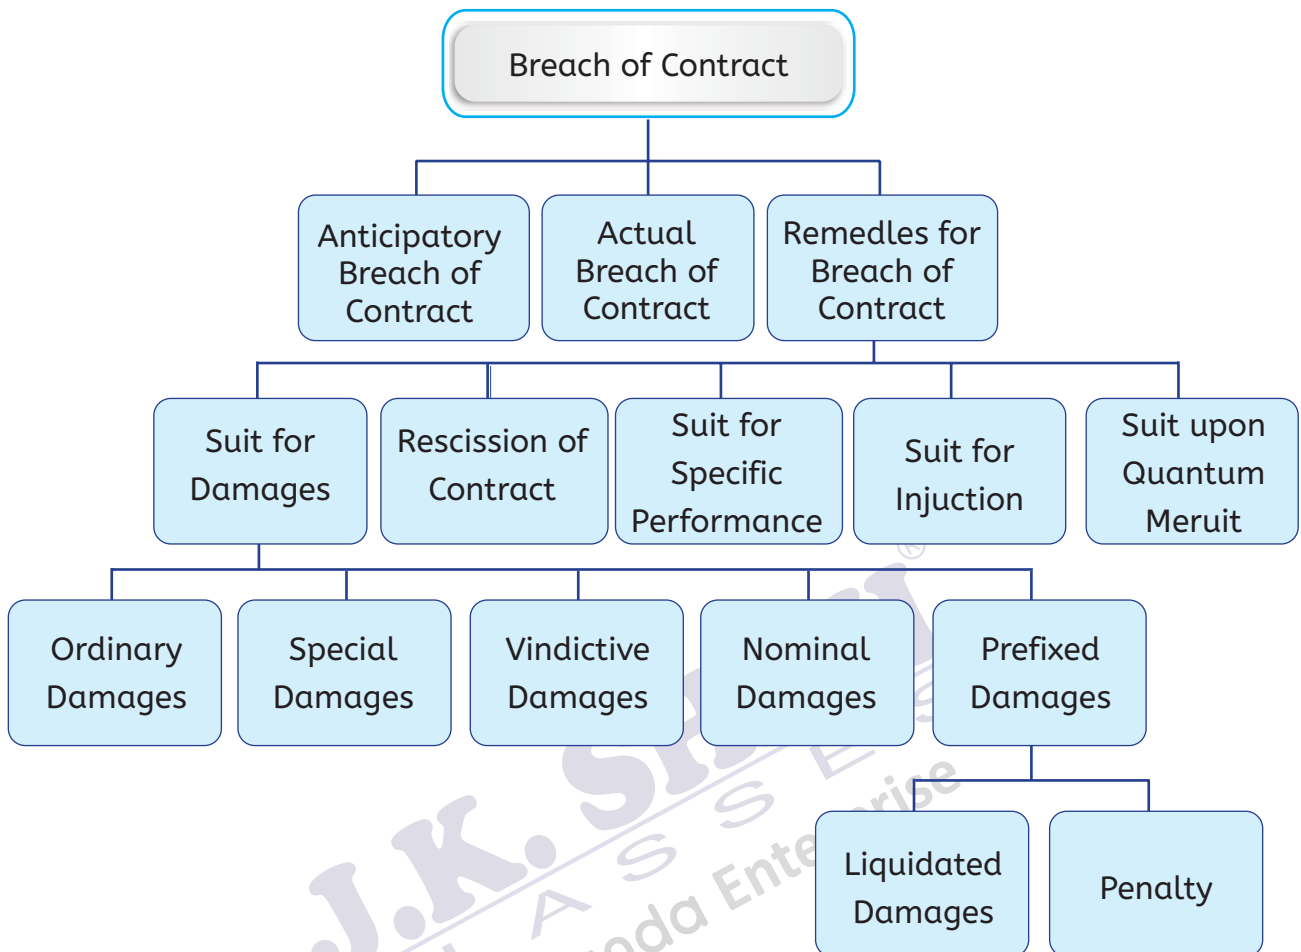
Breach of Contract

Anticipatory Breach of Contract

Actual Breach of Contract

Remedles for Breach of Contract

Suit for Damages

Rescission of Contract

Suit for Specific Performance

Suit for Injuction

Suit upon Quantum Meruit

Ordinary Damages

Special Damages

Vindictive Damages

Nominal Damages

Prefixed Damages

Liquidated Damages

Penalty

J.K. SHAH CLASSES
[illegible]oda Enterprise